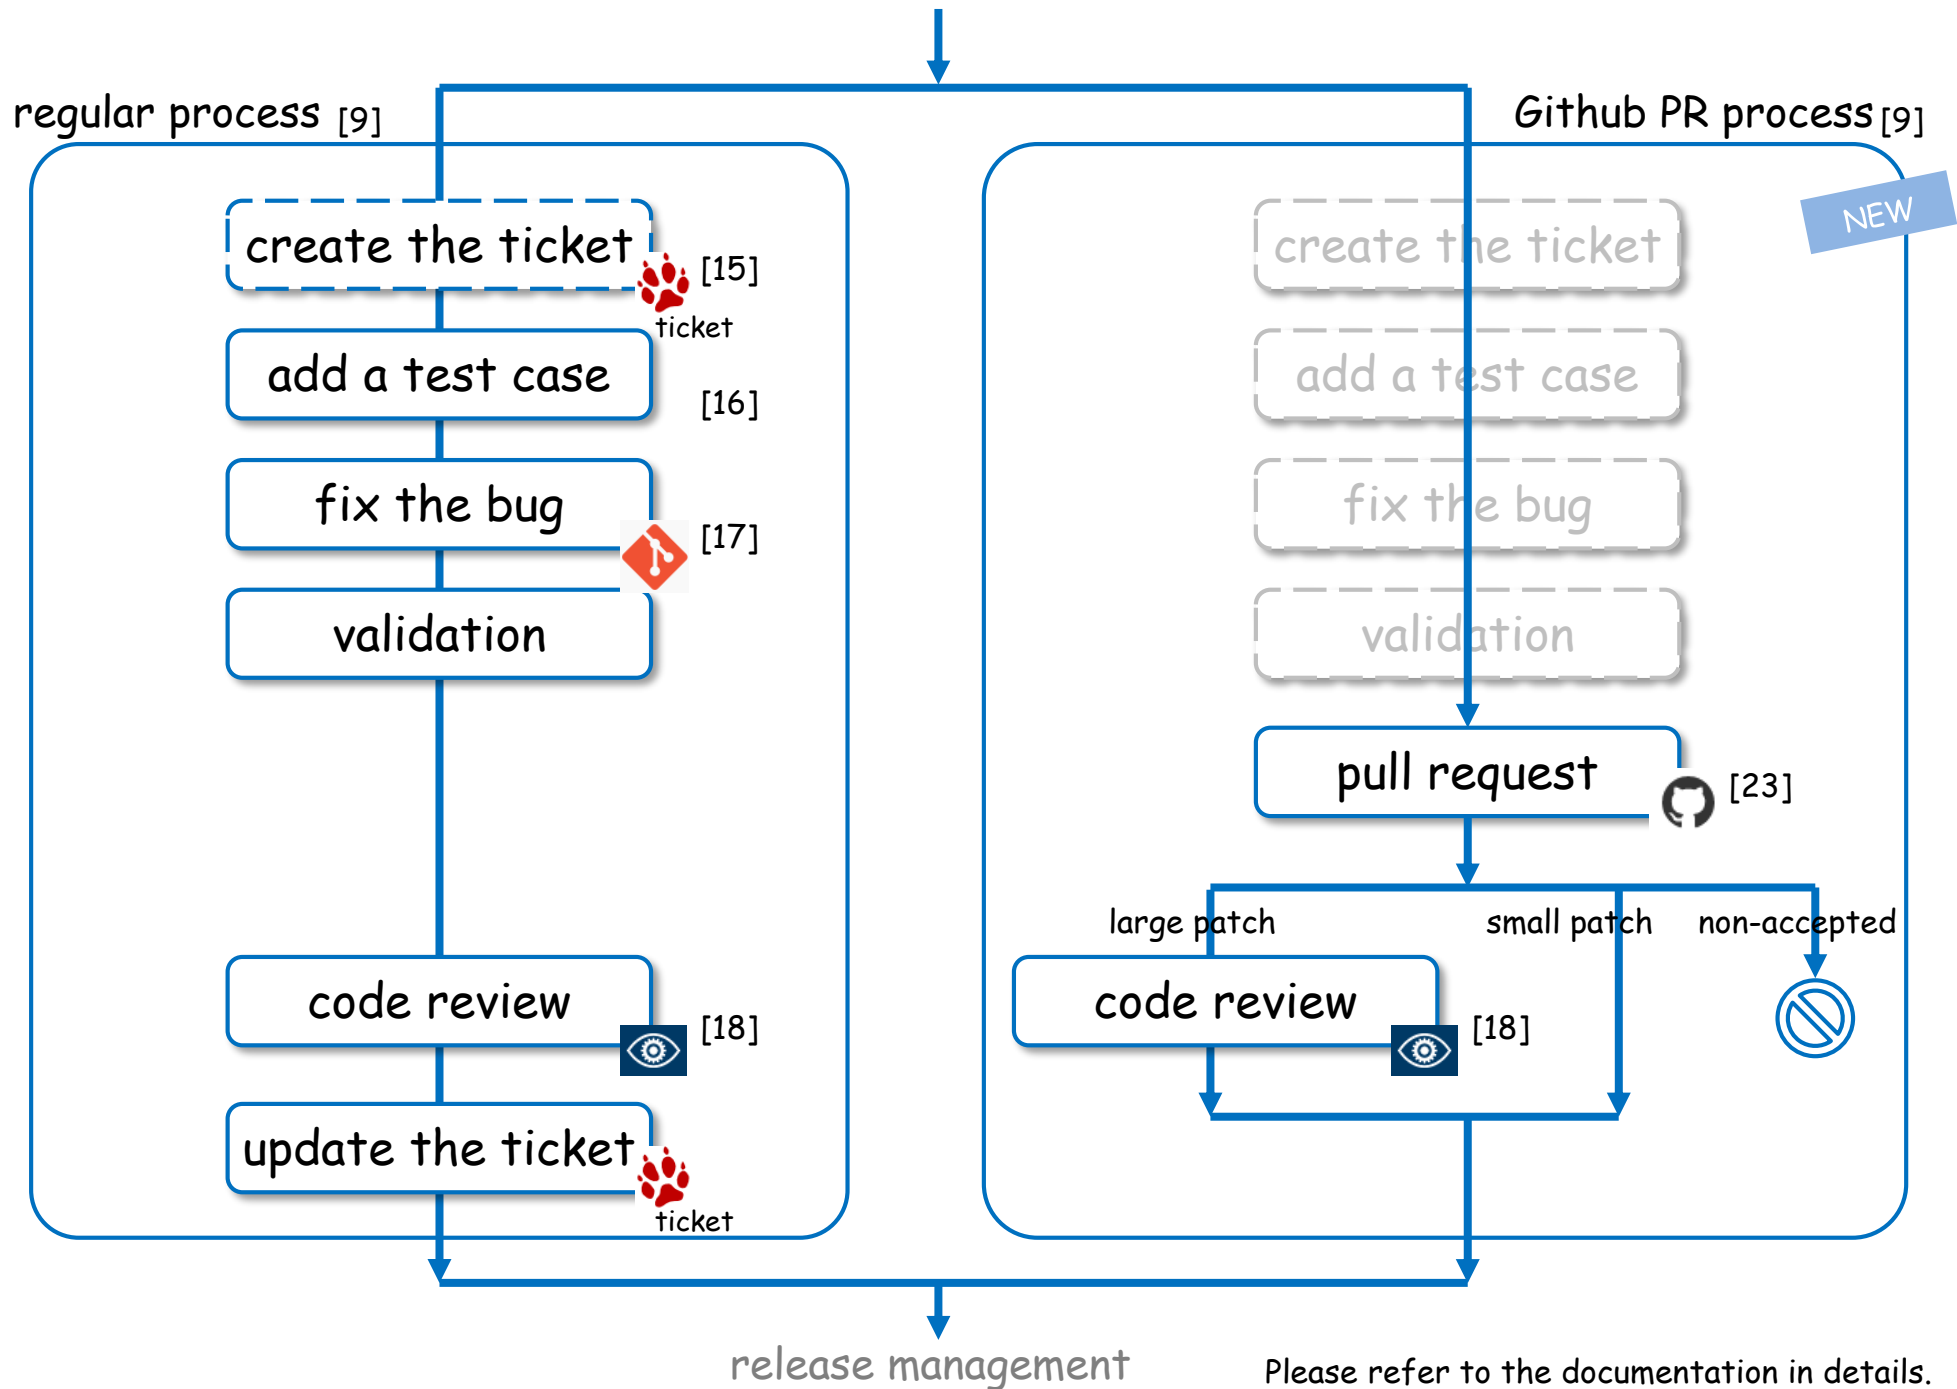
regular process [9]

create the ticket
[15]
ticket
add a test case
[16]
fix the bug
[17]
validation
code review
[18]
update the ticket
ticket

Github PR process [9]

NEW

create the ticket
add a test case
fix the bug
validation
pull request
[23]
large patch
small patch
non-accepted
code review
[18]

release management

Please refer to the documentation in details.